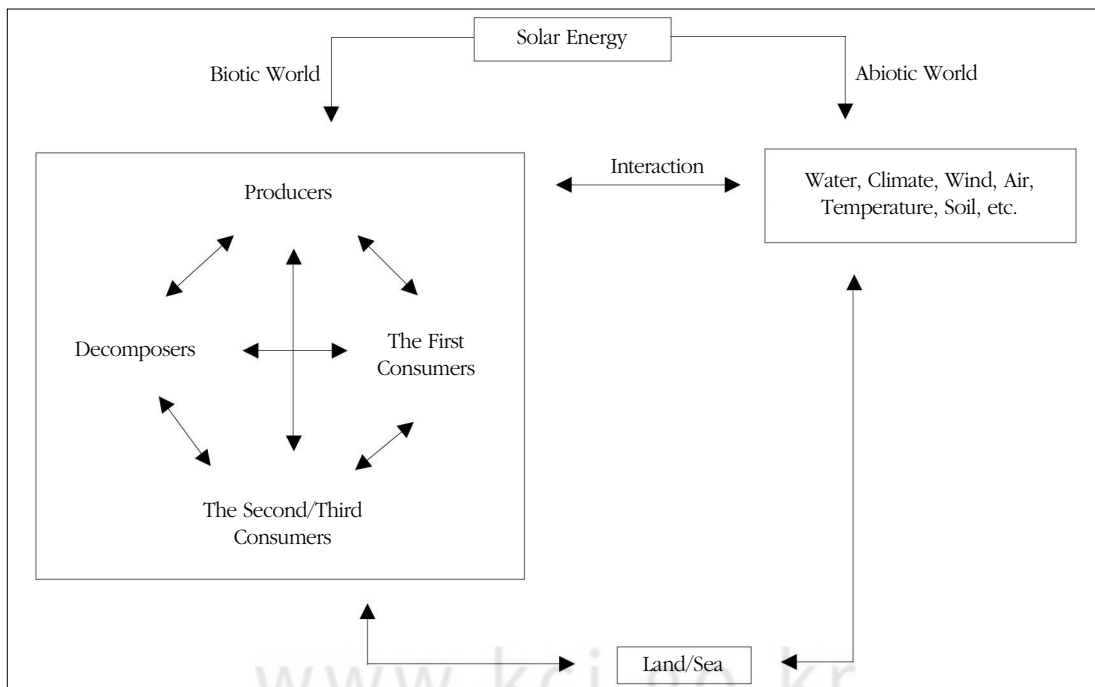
Solar Energy

Biotic World

Abiotic World

Interaction

Producers

Water, Climate, Wind, Air, Temperature, Soil, etc.

Decomposers

The First Consumers

The Second/Third Consumers

Land/Sea

www.kci.go.kr